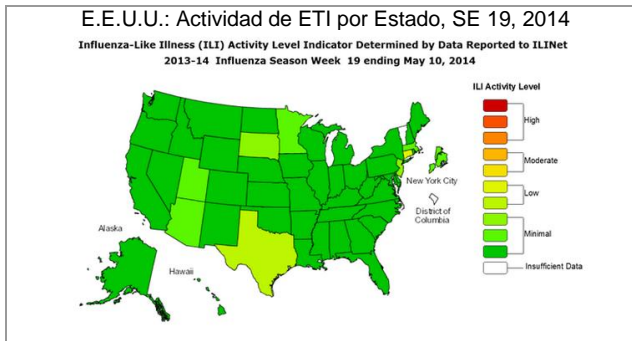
E.E.U.U.: Actividad de ETI por Estado, SE 19, 2014

Influenza-Like Illness (ILI) Activity Level Indicator Determined by Data Reported to ILINet
2013-14 Influenza Season Week 19 ending May 10, 2014

ILI Activity Level
High
Moderate
Low
Minimal
Insufficient Data

New York City
District of Columbia
Alaska
Hawaii